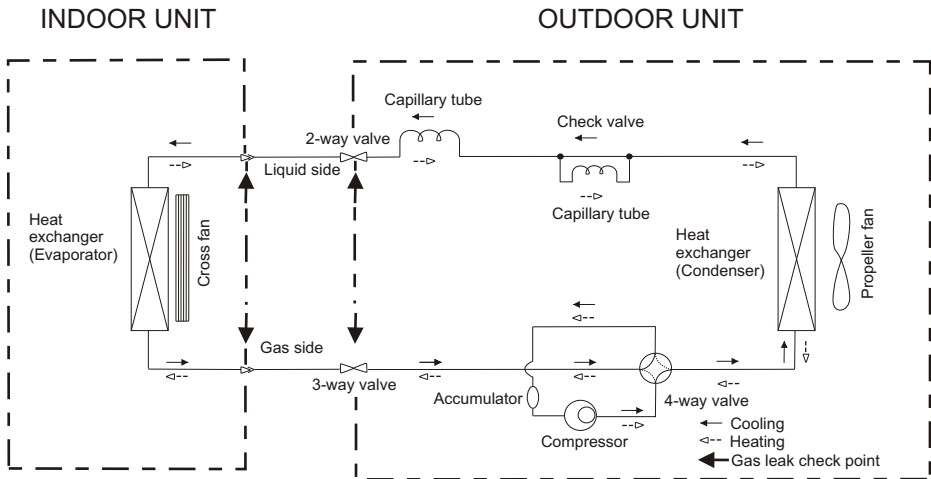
INDOOR UNIT

OUTDOOR UNIT

Capillary tube

2-way valve

Check valve

Liquid side

Capillary tube

Heat exchanger (Evaporator)

Cross fan

Heat exchanger (Condenser)

Propeller fan

Gas side

3-way valve

Accumulator

4-way valve

Compressor

Cooling

Heating

Gas leak check point